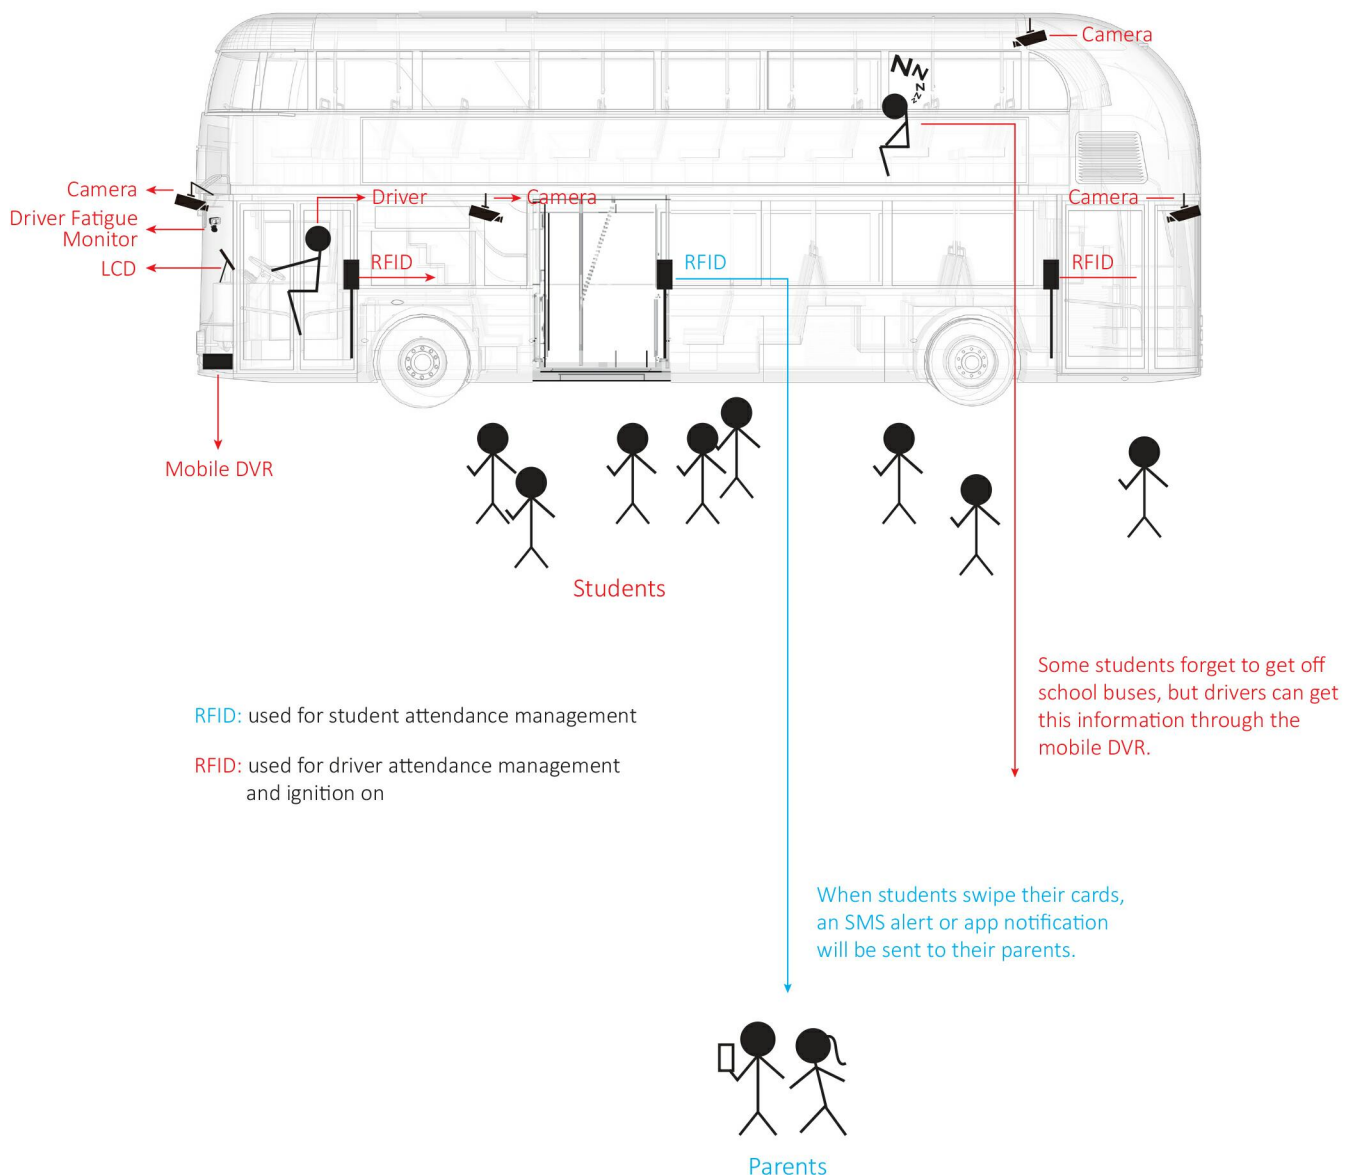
Camera

Camera
Driver Fatigue Monitor
LCD

Driver

Camera

Camera

RFID

RFID

RFID

Mobile DVR

Students

Some students forget to get off school buses, but drivers can get this information through the mobile DVR.

RFID: used for student attendance management

RFID: used for driver attendance management and ignition on

When students swipe their cards, an SMS alert or app notification will be sent to their parents.

Parents